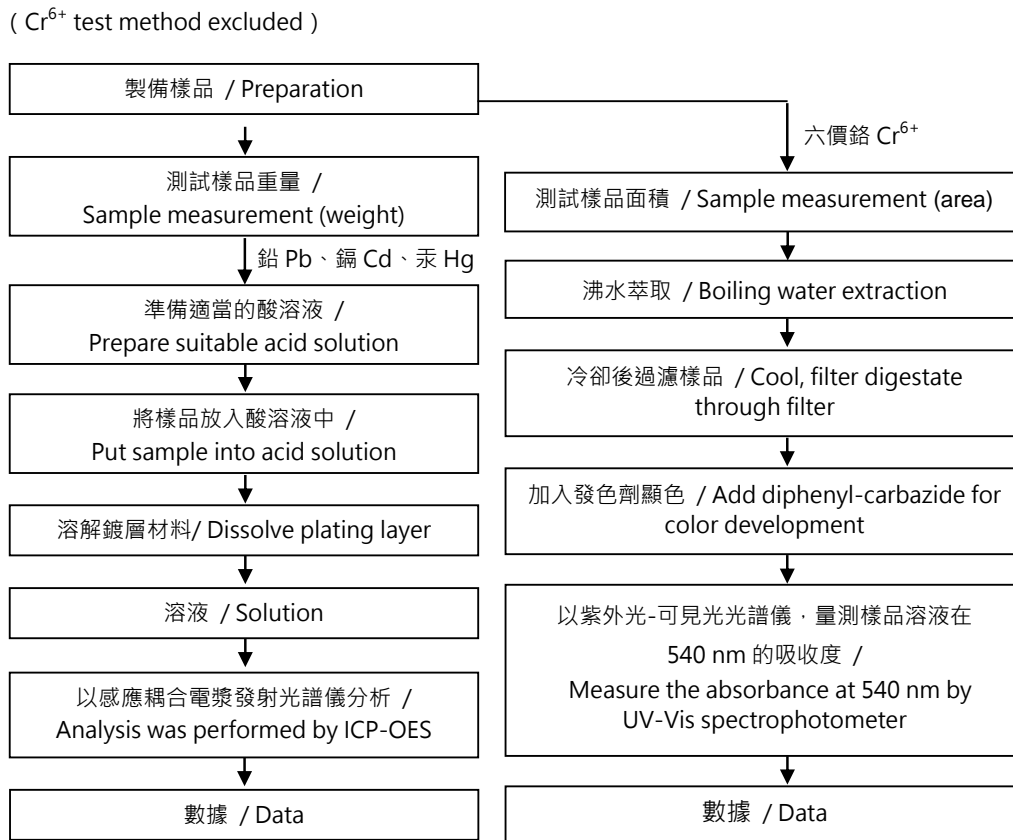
( $Cr^{6+}$ test method excluded )

製備樣品 / Preparation

測試樣品重量 / Sample measurement (weight)

鉛 Pb、鎘 Cd、汞 Hg

準備適當的酸溶液 / Prepare suitable acid solution

將樣品放入酸溶液中 / Put sample into acid solution

溶解鍍層材料/ Dissolve plating layer

溶液 / Solution

以感應耦合電漿發射光譜儀分析 / Analysis was performed by ICP-OES

數據 / Data

六價鉻 $Cr^{6+}$

測試樣品面積 / Sample measurement (area)

沸水萃取 / Boiling water extraction

冷卻後過濾樣品 / Cool, filter digestate through filter

加入發色劑顯色 / Add diphenyl-carbazide for color development

以紫外光-可見光光譜儀，量測樣品溶液在 540 nm 的吸收度 / Measure the absorbance at 540 nm by UV-Vis spectrophotometer

數據 / Data